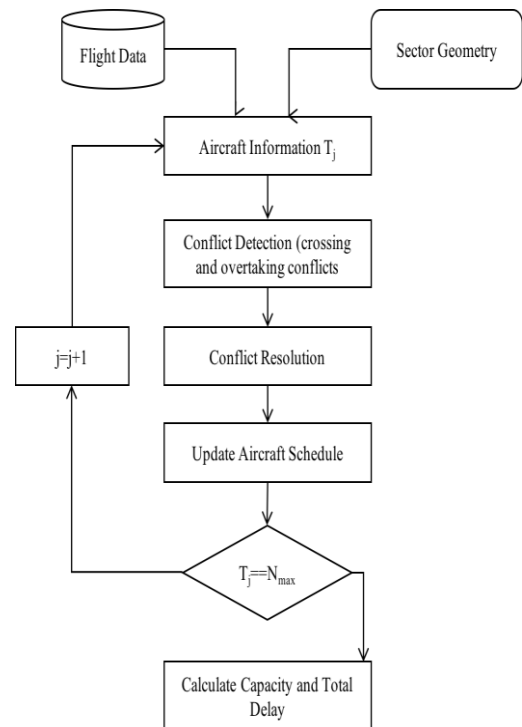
Flight Data

Sector Geometry

Aircraft Information $T_j$

Conflict Detection (crossing and overtaking conflicts

j=j+1

Conflict Resolution

Update Aircraft Schedule

$T_j$==$N_{max}$

Calculate Capacity and Total Delay